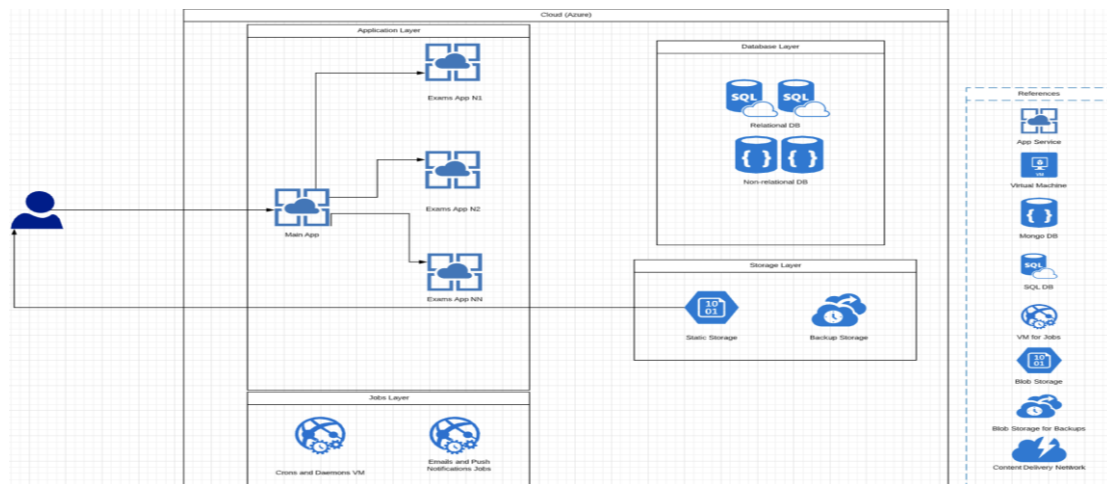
Cloud (Azure)

Application Layer

Exams App N1

Exams App N2

Main App

Exams App NN

Database Layer

SQL SQL

Relational DB

{ } { }

Non-relational DB

Storage Layer

10 01

Static Storage

Backup Storage

Jobs Layer

Crons and Daemons VM

Emails and Push Notifications Jobs

References

App Service

VM

Virtual Machine

{ }

Mongo DB

SQL

SQL DB

VM for Jobs

10 01

Blob Storage

Blob Storage for Backups

Content Delivery Network